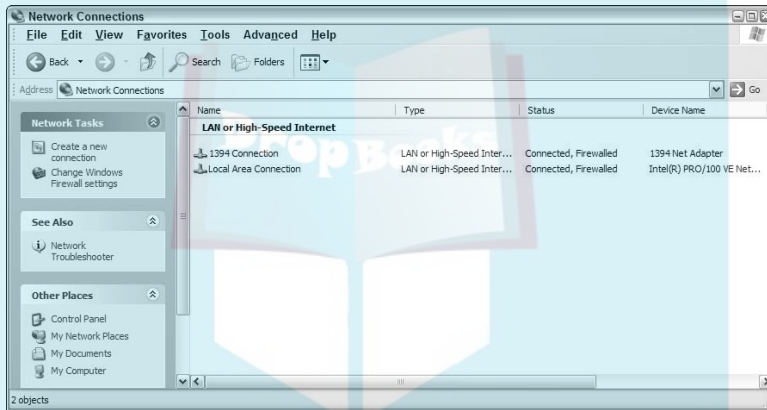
Network Connections

File Edit View Favorites Tools Advanced Help

Back Search Folders

Address Network Connections Go

Network Tasks

Create a new connection

Change Windows Firewall settings

See Also

Network Troubleshooter

Other Places

Control Panel

My Network Places

My Documents

My Computer

| Name | Type | Status | Device Name |
|---|---|---|---|
| LAN or High-Speed Internet | | | |
| 1394 Connection | LAN or High-Speed Inter... | Connected, Firewalled | 1394 Net Adapter |
| Local Area Connection | LAN or High-Speed Inter... | Connected, Firewalled | Intel(R) PRO/100 VE Net... |

2 objects